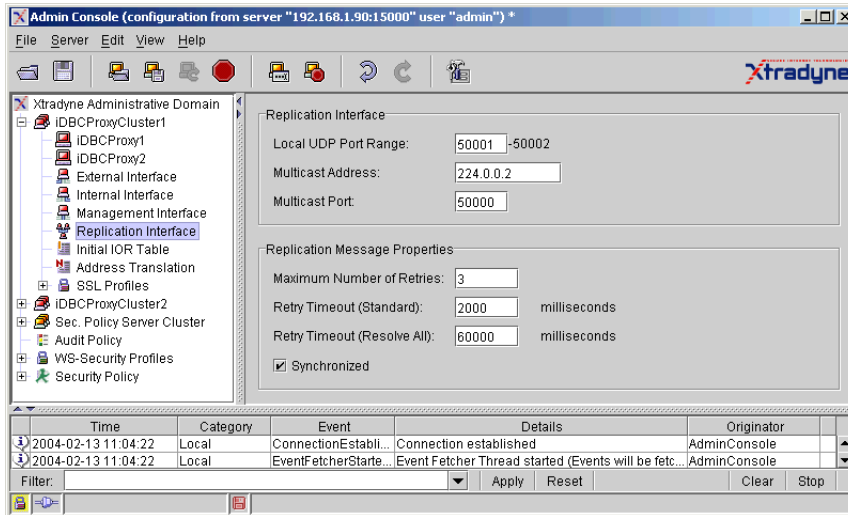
Admin Console (configuration from server "192.168.1.90:15000" user "admin") *

File Server Edit View Help

Xtradyne

Xtradyne Administrative Domain
iDBCProxyCluster1
iDBCProxy1
iDBCProxy2
External Interface
Internal Interface
Management Interface
Replication Interface
Initial IOR Table
Address Translation
SSL Profiles
iDBCProxyCluster2
Sec. Policy Server Cluster
Audit Policy
WS-Security Profiles
Security Policy

Replication Interface

Local UDP Port Range: 50001 -50002

Multicast Address: 224.0.0.2

Multicast Port: 50000

Replication Message Properties

Maximum Number of Retries: 3

Retry Timeout (Standard): 2000 milliseconds

Retry Timeout (Resolve All): 60000 milliseconds

Synchronized

| Time | Category | Event | Details | Originator |
|---|---|---|---|---|
| 2004-02-13 11:04:22 | Local | ConnectionEstabli... | Connection established | AdminConsole |
| 2004-02-13 11:04:22 | Local | EventFetcherStarte... | Event Fetcher Thread started (Events will be fetc... | AdminConsole |

Filter: Apply Reset Clear Stop